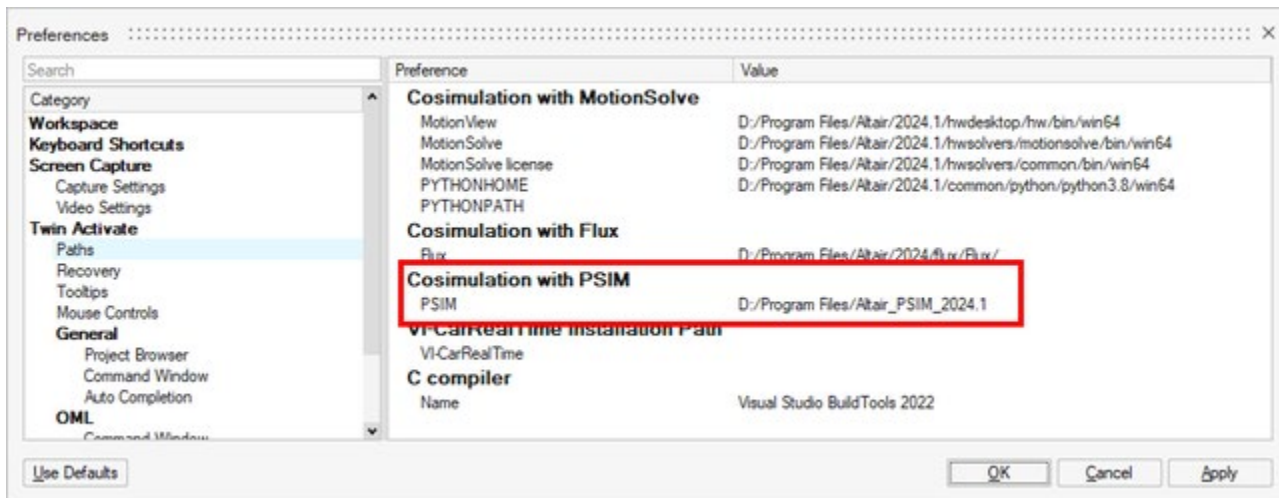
Preferences

Search

Category
Workspace
Keyboard Shortcuts
Screen Capture
Capture Settings
Video Settings
Twin Activate
Paths
Recovery
Tooltips
Mouse Controls
General
Project Browser
Command Window
Auto Completion
OML
Command Window

| Preference | Value |
|---|---|
| **Cosimulation with MotionSolve** | |
| MotionView | D:/Program Files/Altair/2024.1/hwdesktop/hw/bin/win64 |
| MotionSolve | D:/Program Files/Altair/2024.1/hwsolvers/motionsolve/bin/win64 |
| MotionSolve license | D:/Program Files/Altair/2024.1/hwsolvers/common/bin/win64 |
| PYTHONHOME | D:/Program Files/Altair/2024.1/common/python/python3.8/win64 |
| PYTHONPATH | |
| **Cosimulation with Flux** | |
| Flux | D:/Program Files/Altair/2024/flux/Flux/ |
| **Cosimulation with PSIM** | |
| PSIM | D:/Program Files/Altair_PSIM_2024.1 |
| **VI-CarRealTime Installation Path** | |
| VI-CarRealTime | |
| **C compiler** | |
| Name | Visual Studio BuildTools 2022 |

Use Defaults

OK Cancel Apply